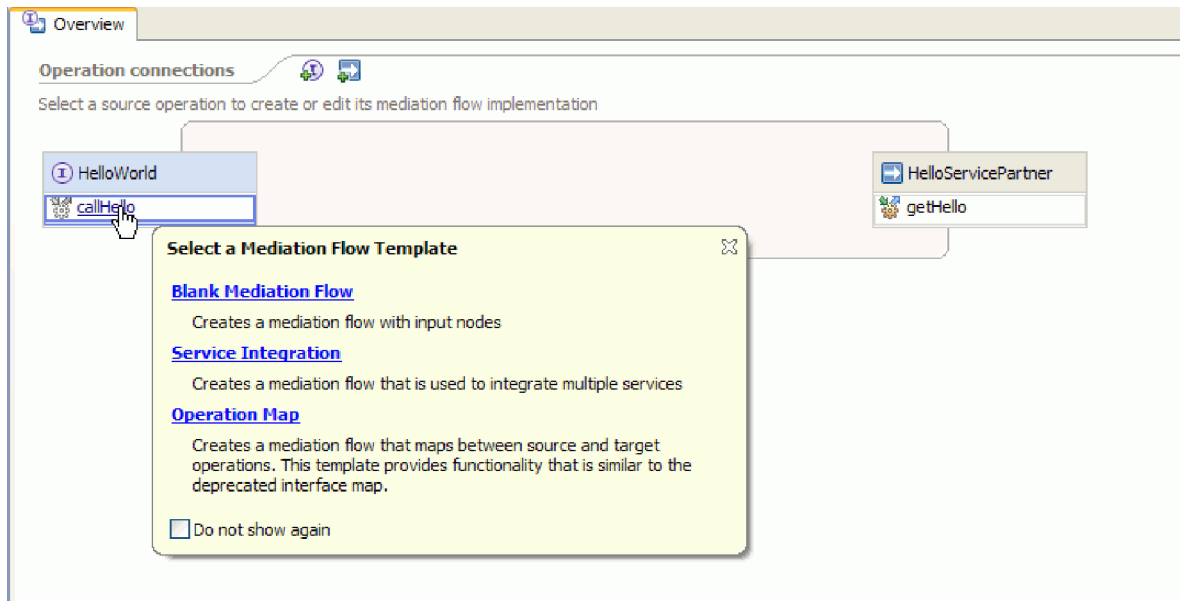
Overview

Operation connections

Select a source operation to create or edit its mediation flow implementation

HelloWorld

callHello

HelloServicePartner

getHello

Select a Mediation Flow Template

Blank Mediation Flow

Creates a mediation flow with input nodes

Service Integration

Creates a mediation flow that is used to integrate multiple services

Operation Map

Creates a mediation flow that maps between source and target operations. This template provides functionality that is similar to the deprecated interface map.

Do not show again